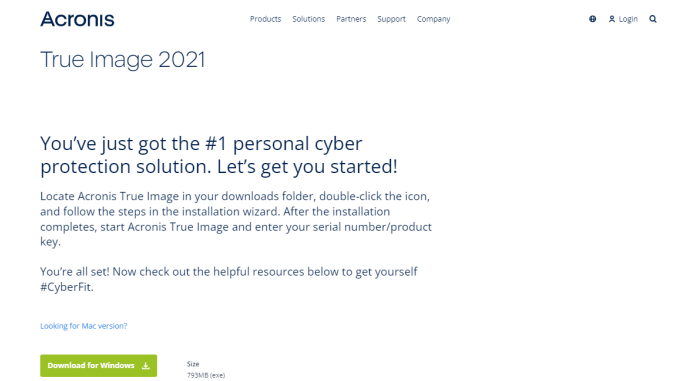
Acronis

Products Solutions Partners Support Company

Login

True Image 2021

You've just got the #1 personal cyber protection solution. Let's get you started!

Locate Acronis True Image in your downloads folder, double-click the icon, and follow the steps in the installation wizard. After the installation completes, start Acronis True Image and enter your serial number/product key.

You're all set! Now check out the helpful resources below to get yourself #CyberFit.

Looking for Mac version?

Download for Windows

Size
793MB (exe)